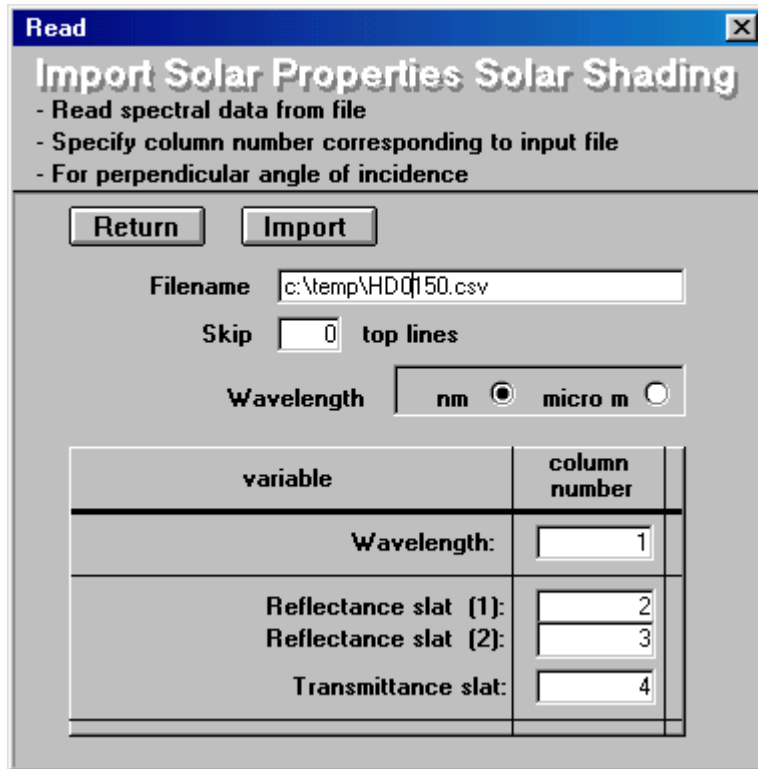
Read

Import Solar Properties Solar Shading

- Read spectral data from file
- Specify column number corresponding to input file
- For perpendicular angle of incidence

Return Import

Filename c:\temp\HD0150.csv

Skip 0 top lines

Wavelength nm micro m

| variable | column number |
|---|---|
| Wavelength: | 1 |
| Reflectance slat (1): | 2 |
| Reflectance slat (2): | 3 |
| Transmittance slat: | 4 |